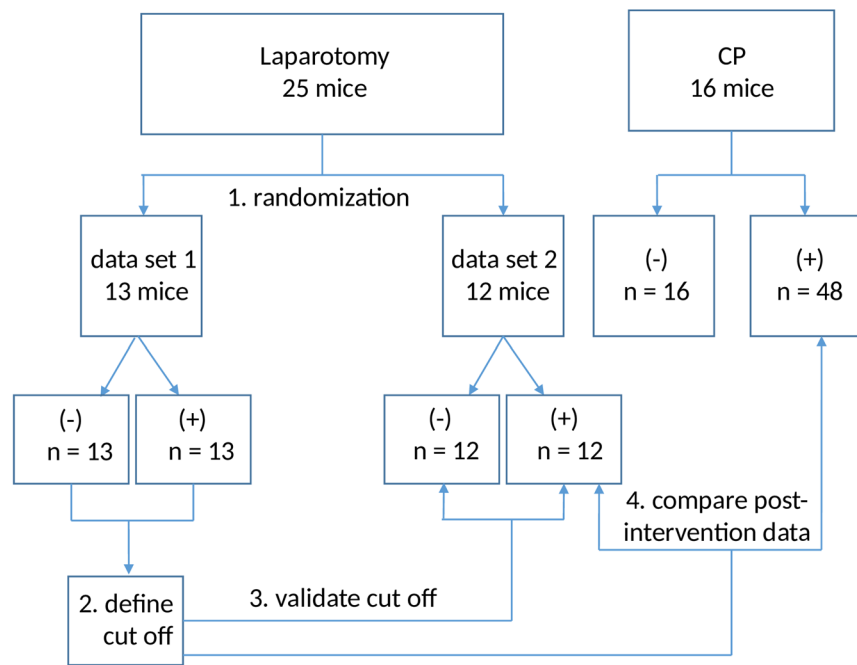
Laparotomy
25 mice

CP
16 mice

1. randomization

data set 1
13 mice

data set 2
12 mice

(-)
n = 16

(+)
n = 48

(-)
n = 13

(+)
n = 13

(-)
n = 12

(+)
n = 12

4. compare post-intervention data

2. define cut off

3. validate cut off